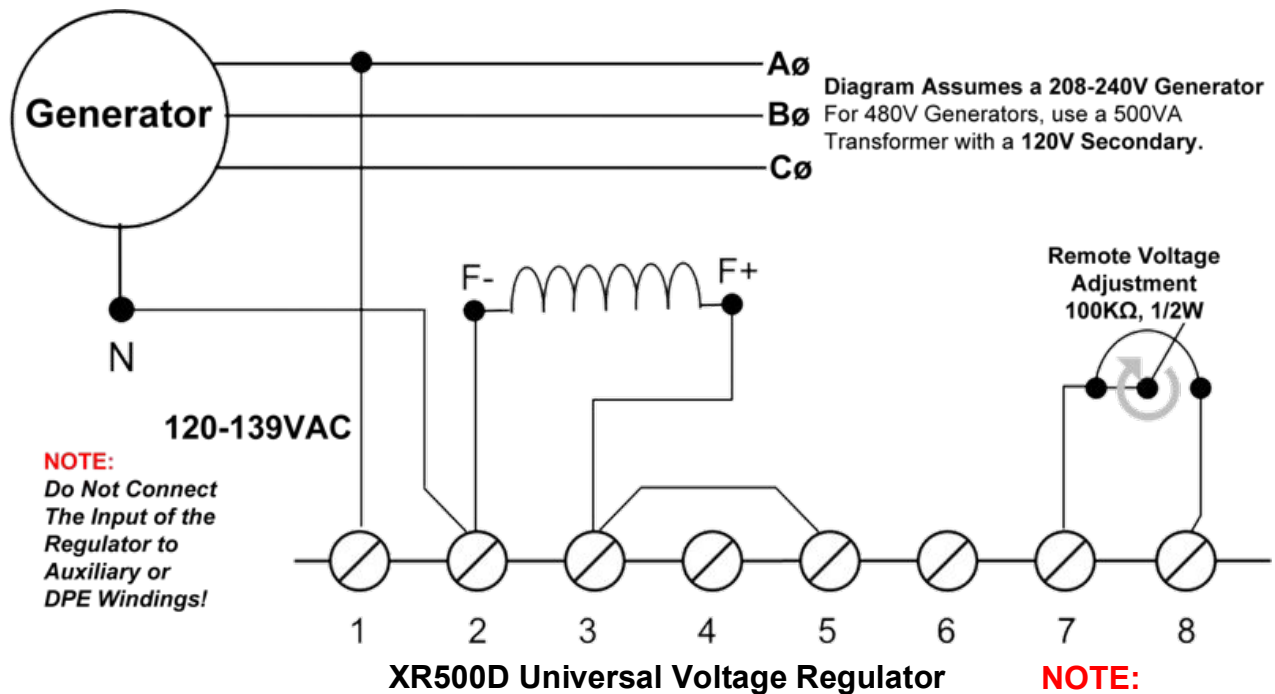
Generator

Aø

Bø

Cø

Diagram Assumes a 208-240V Generator
For 480V Generators, use a 500VA Transformer with a 120V Secondary.

F-

F+

Remote Voltage Adjustment
100KΩ, 1/2W

N

120-139VAC

NOTE:
Do Not Connect The Input of the Regulator to Auxiliary or DPE Windings!

1 2 3 4 5 6 7 8

XR500D Universal Voltage Regulator

NOTE: